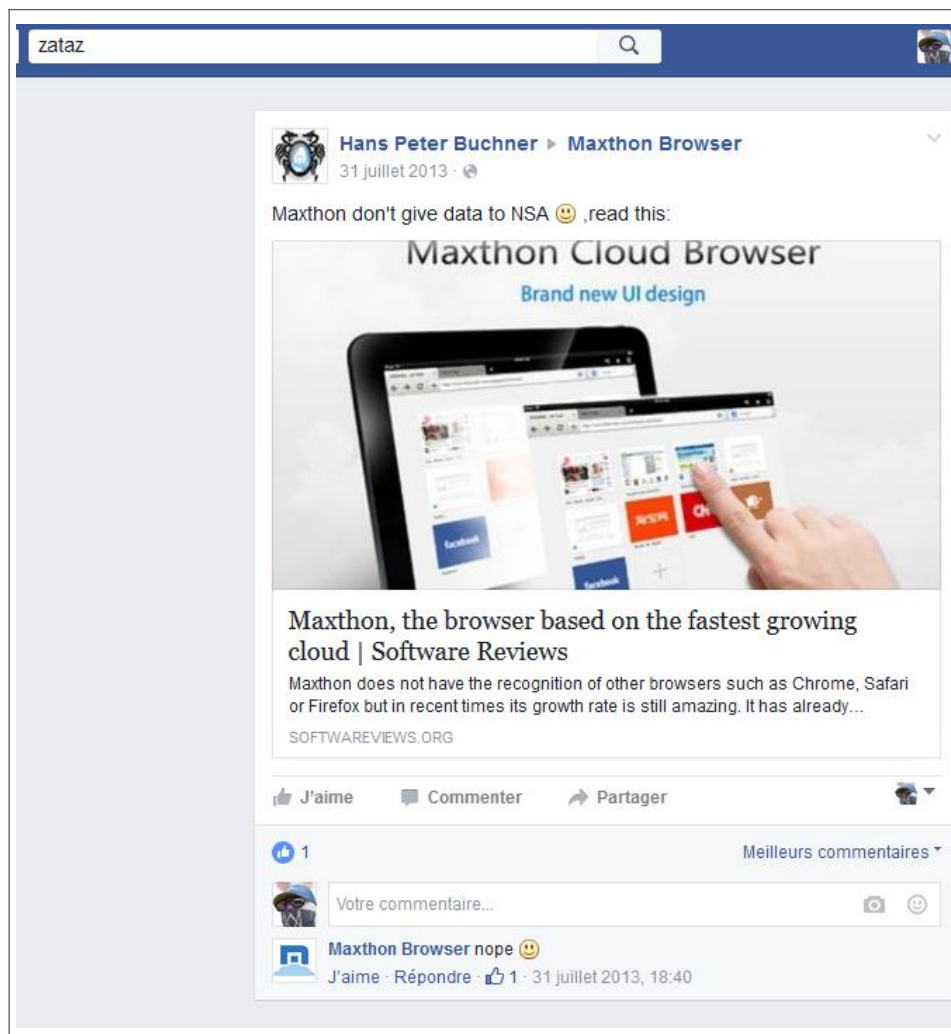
zataz

Hans Peter Buchner ▸ Maxthon Browser
31 juillet 2013 ·

Maxthon don't give data to NSA 🙂 ,read this:

Maxthon Cloud Browser
Brand new UI design

Maxthon, the browser based on the fastest growing cloud | Software Reviews
Maxthon does not have the recognition of other browsers such as Chrome, Safari or Firefox but in recent times its growth rate is still amazing. It has already...
SOFTWAREREVIEWS.ORG

J'aime Commenter Partager

1 Meilleurs commentaires

Votre commentaire...

Maxthon Browser nope 🙂
J'aime · Répondre · 1 · 31 juillet 2013, 18:40